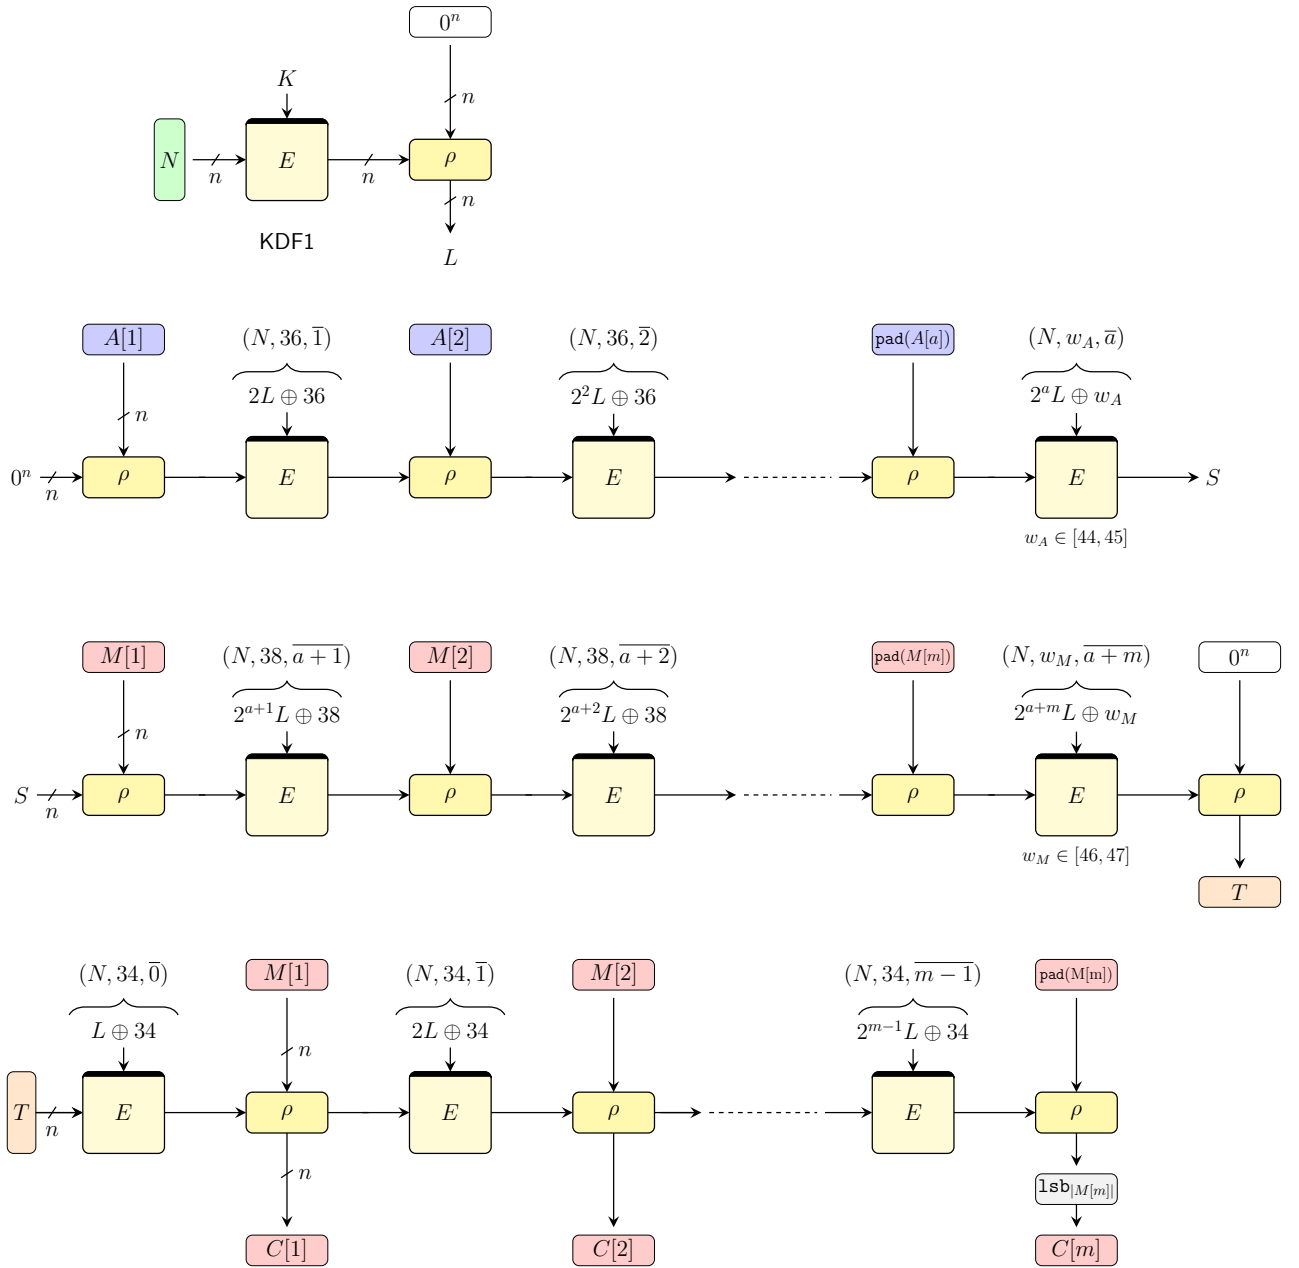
$0^n$

$K$

$n$

$N$ $n$ $E$ $n$ $\rho$

$n$

KDF1

$L$

$A[1]$ $(N, 36, \overline{1})$ $A[2]$ $(N, 36, \overline{2})$ $\mathtt{pad}(A[a])$ $(N, w_A, \overline{a})$

$2L \oplus 36$ $2^2 L \oplus 36$ $2^a L \oplus w_A$

$n$

$0^n$ $n$ $\rho$ $E$ $\rho$ $E$ $\rho$ $E$ $S$

$w_A \in [44, 45]$

$M[1]$ $(N, 38, \overline{a+1})$ $M[2]$ $(N, 38, \overline{a+2})$ $\mathtt{pad}(M[m])$ $(N, w_M, \overline{a+m})$ $0^n$

$2^{a+1} L \oplus 38$ $2^{a+2} L \oplus 38$ $2^{a+m} L \oplus w_M$

$n$

$S$ $n$ $\rho$ $E$ $\rho$ $E$ $\rho$ $E$ $\rho$

$w_M \in [46, 47]$

$T$

$(N, 34, \overline{0})$ $M[1]$ $(N, 34, \overline{1})$ $M[2]$ $(N, 34, \overline{m-1})$ $\mathtt{pad}(\mathrm{M[m]})$

$L \oplus 34$ $2L \oplus 34$ $2^{m-1} L \oplus 34$

$n$

$T$ $n$ $E$ $\rho$ $E$ $\rho$ $E$ $\rho$

$n$

$\mathtt{lsb}_{|M[m]|}$

$C[1]$ $C[2]$ $C[m]$